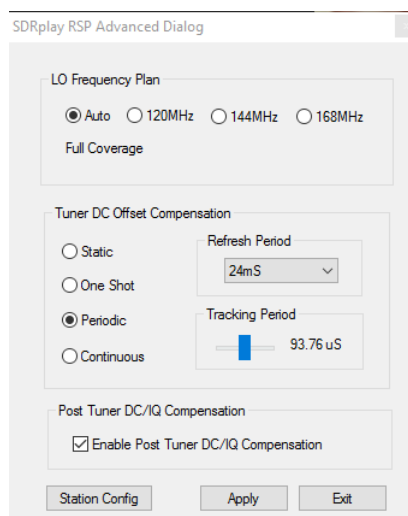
SDRplay RSP Advanced Dialog

LO Frequency Plan

Auto
120MHz
144MHz
168MHz

Full Coverage

Tuner DC Offset Compensation

Static
One Shot
Periodic
Continuous

Refresh Period

24mS

Tracking Period

93.76 uS

Post Tuner DC/IQ Compensation

Enable Post Tuner DC/IQ Compensation

Station Config
Apply
Exit